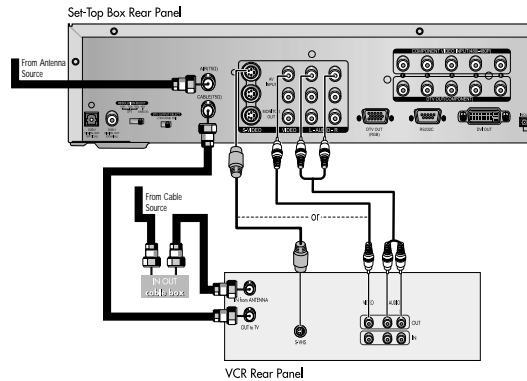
Set-Top Box Rear Panel

From Antenna Source

ANT(TRO)

CABLE(STB)

AV INPUT

MONITOR OUT

S-VIDEO

VIDEO

L - AUDIO - R

COMPONENT VIDEO

DTV OUT(COMPONENT)

DTV OUT (RGB)

RS232C

DVI OUT

From Cable Source

IN OUT
cable box

or

IN from ANTENNA

OUT to TV

S-VHS

VIDEO

AUDIO

OUT

IN

VCR Rear Panel